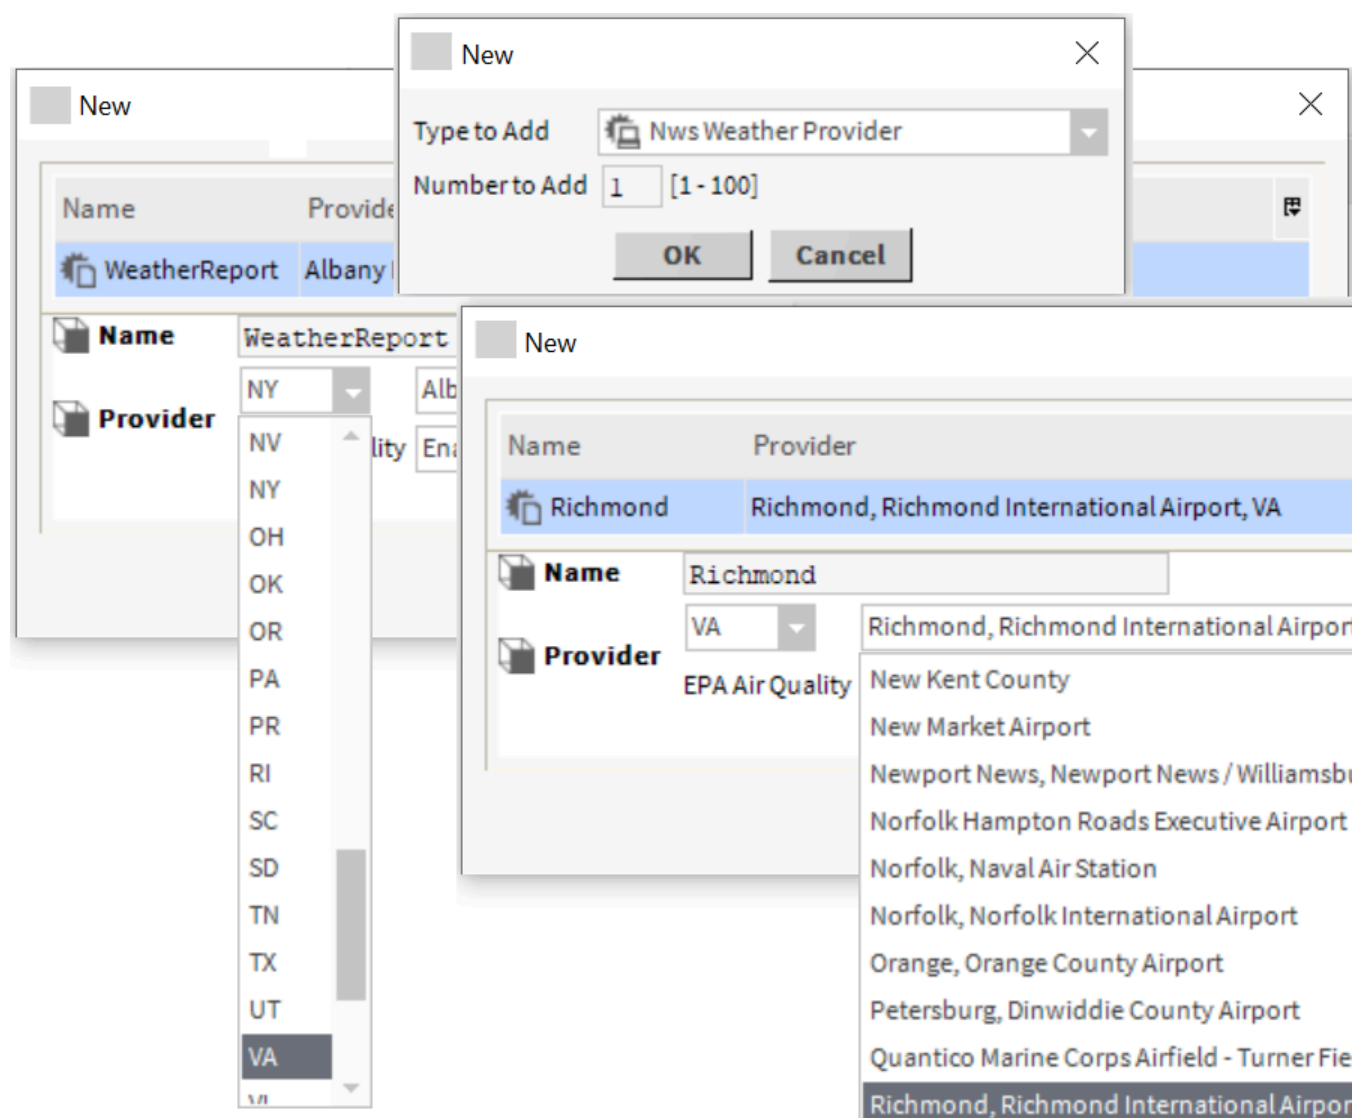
New

Type to Add | Nws Weather Provider
Number to Add | 1 | [1 - 100]

OK | Cancel

New

| Name | Provide |
|---|---|
| WeatherReport | Albany |

Name | WeatherReport
Provider | NY | Alb
lity | En

NV
NY
OH
OK
OR
PA
PR
RI
SC
SD
TN
TX
UT
VA

New

| Name | Provider |
|---|---|
| Richmond | Richmond, Richmond International Airport, VA |

Name | Richmond
Provider | VA | Richmond, Richmond International Airpor
EPA Air Quality

New Kent County
New Market Airport
Newport News, Newport News / Williamsbu
Norfolk Hampton Roads Executive Airport
Norfolk, Naval Air Station
Norfolk, Norfolk International Airport
Orange, Orange County Airport
Petersburg, Dinwiddie County Airport
Quantico Marine Corps Airfield - Turner Fie
Richmond, Richmond International Airpor